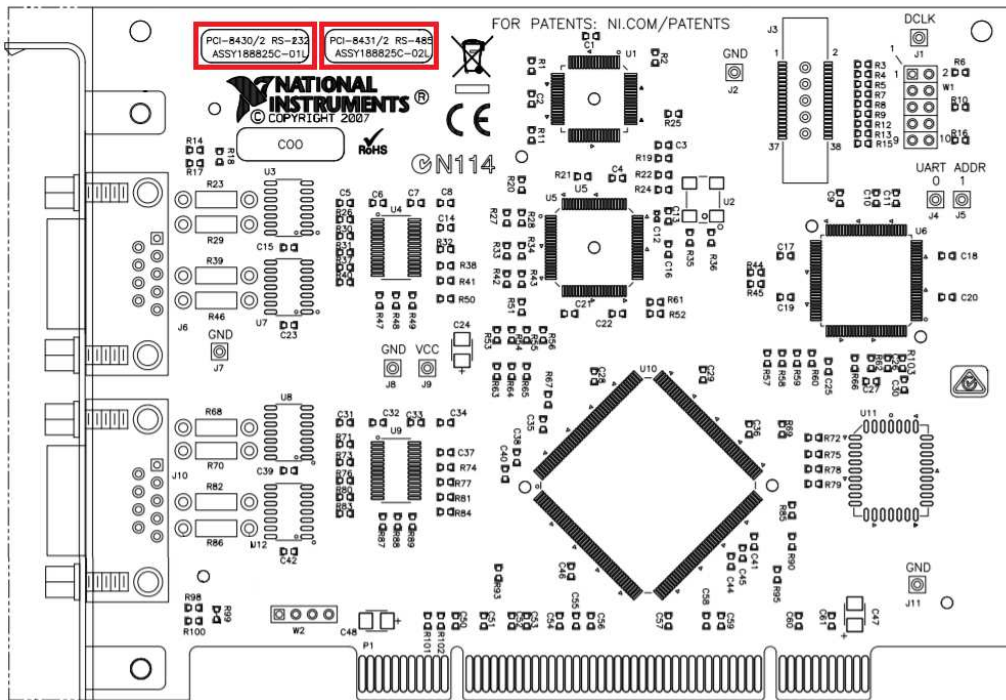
PCI-8430/2 RS-232
ASSY188825C-01L

PCI-8431/2 RS-485
ASSY188825C-02L

FOR PATENTS: NI.COM/PATENTS

NATIONAL INSTRUMENTS ®
© COPYRIGHT 2007

COO

RoHS

CE

N114

GND
J2

J3
1 2
37 38

DCLK
J1

R6
R3 R4 R5 R7 R8 R9 R12 R13 R15
1 2
W1
R10
9 10
R16

UART 0
J4
ADDR 1
J5

C1 U1 R1 R2 C2 R11 R25 C3 R19 R22 R24 R21 C4 R20

U5 U2 C13 C12 R35 R36 C16 R27 R28 R33 R34 R42 R43 R51 C21 C22 R61 R52

C9 C10 C11 U6 C17 C18 R44 R45 C19 C20

R14 R18 R17 R23 U3 R29 C15 R39 R46 U7 C23 J6 GND J7

C5 R26 R30 R31 R37 R40 C6 C7 C8 U4 C14 R32 R38 R41 R50 R47 R48 R49

GND J8 VCC J9 C24

R53 R54 R55 R56 R57 R58 R59 R60 C25 R66 C26 C27 C30 R103

R62 R64 R65 R63 R67 C35 C38 C40

U10 C28 C29 C36 R69

R68 U8 R70 C39 R82 R86 U12 C42 J10

C31 C32 C33 C34 U9 R71 R73 R76 R80 R83 C37 R74 R77 R81 R84 R87 R88 R89

U11 R72 R75 R78 R79

R85 R90 C41 C43 C44 C45 R95 C46 R93

R98 R99 R100 W2 C48 P1 R101 R102 C50 C51 C52 C53 C54 C55 C56 C57 C58 C59 C60 C61 C47

GND J11